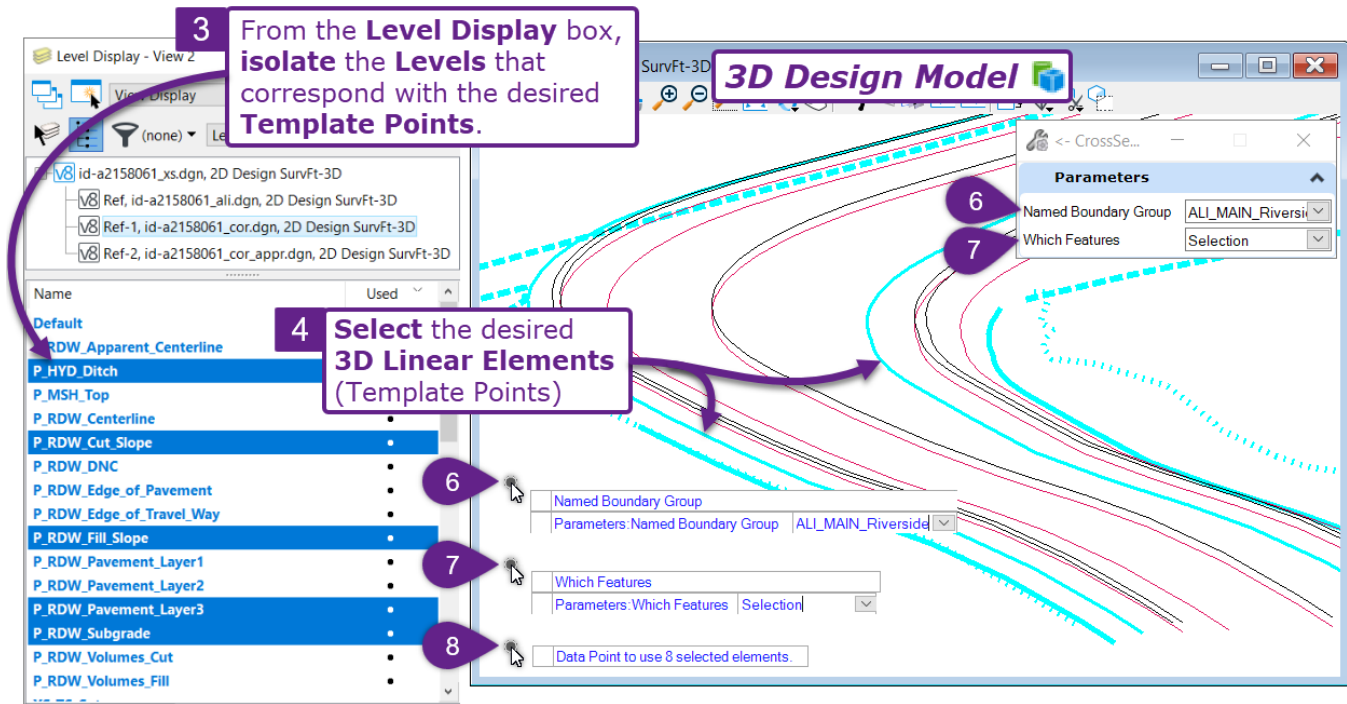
3 From the **Level Display** box, **isolate** the **Levels** that correspond with the desired **Template Points**.

Level Display - View 2

View Display

(none)

Le

id-a2158061_xs.dgn, 2D Design SurvFt-3D
Ref, id-a2158061_ali.dgn, 2D Design SurvFt-3D
Ref-1, id-a2158061_cor.dgn, 2D Design SurvFt-3D
Ref-2, id-a2158061_cor_appr.dgn, 2D Design SurvFt-3D

| Name | Used |
|---|---|
| Default | |
| P_RDW_Apparent_Centerline | |
| P_HYD_Ditch | |
| P_MSH_Top | |
| P_RDW_Centerline | • |
| P_RDW_Cut_Slope | • |
| P_RDW_DNC | • |
| P_RDW_Edge_of_Pavement | • |
| P_RDW_Edge_of_Travel_Way | • |
| P_RDW_Fill_Slope | • |
| P_RDW_Pavement_Layer1 | • |
| P_RDW_Pavement_Layer2 | • |
| P_RDW_Pavement_Layer3 | • |
| P_RDW_Subgrade | • |
| P_RDW_Volumes_Cut | • |
| P_RDW_Volumes_Fill | • |

SurvFt-3D

3D Design Model

<- CrossSe...

Parameters

6 Named Boundary Group ALI_MAIN_Riversid
7 Which Features Selection

4 **Select** the desired **3D Linear Elements** (Template Points)

6 Named Boundary Group
Parameters:Named Boundary Group ALI_MAIN_Riverside

7 Which Features
Parameters:Which Features Selection

8 Data Point to use 8 selected elements.